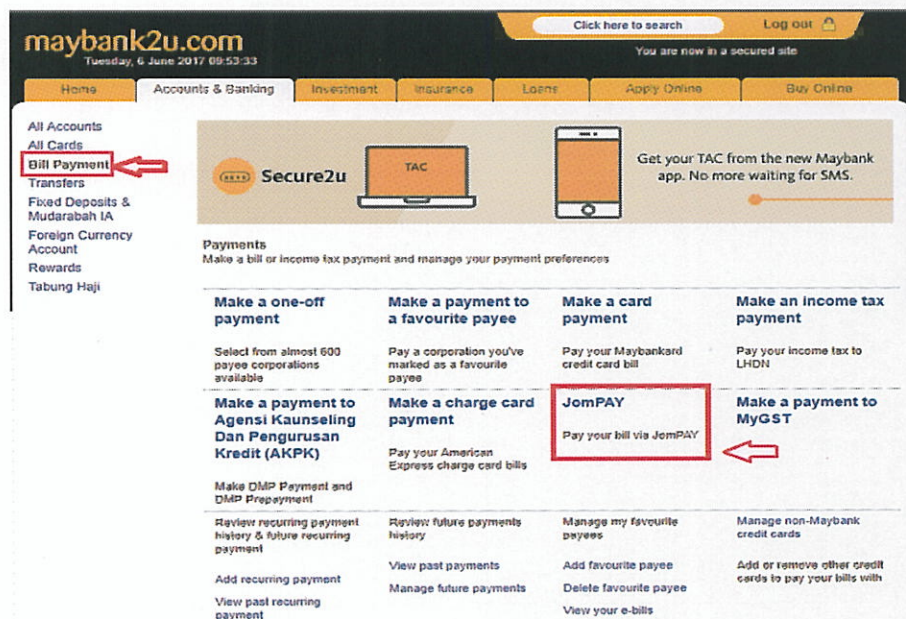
maybank2u.com
Tuesday, 6 June 2017 09:53:33

Click here to search
Log out
You are now in a secured site

Home | Accounts & Banking | Investment | Insurance | Loans | Apply Online | Buy Online

All Accounts
All Cards
Bill Payment
Transfers
Fixed Deposits & Mudarabah IA
Foreign Currency Account
Rewards
Tabung Haji

Secure2u
TAC
Get your TAC from the new Maybank app. No more waiting for SMS.

Payments
Make a bill or income tax payment and manage your payment preferences

Make a one-off payment
Select from almost 600 payee corporations available

Make a payment to a favourite payee
Pay a corporation you've marked as a favourite payee

Make a card payment
Pay your Maybankard credit card bill

Make an income tax payment
Pay your income tax to LHDN

Make a payment to Agensi Kaunseling Dan Pengurusan Kredit (AKPK)
Make DMP Payment and DMP Prepayment

Make a charge card payment
Pay your American Express charge card bills

JomPAY
Pay your bill via JomPAY

Make a payment to MyGST

Review recurring payment history & future recurring payment
Add recurring payment
View past recurring payment

Review future payments history
View past payments
Manage future payments

Manage my favourite payees
Add favourite payee
Delete favourite payee
View your e-bills

Manage non-Maybank credit cards
Add or remove other credit cards to pay your bills with